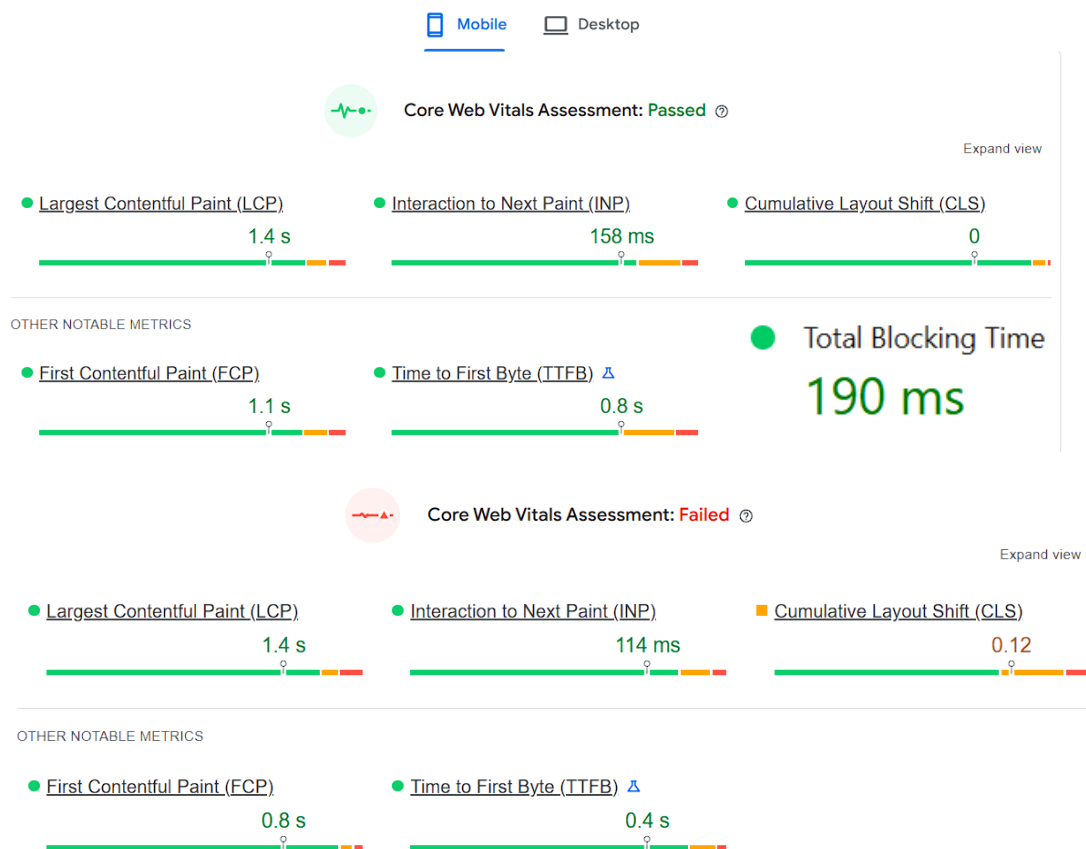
Mobile Desktop

Core Web Vitals Assessment: Passed

Expand view

Largest Contentful Paint (LCP)
1.4 s

Interaction to Next Paint (INP)
158 ms

Cumulative Layout Shift (CLS)
0

OTHER NOTABLE METRICS

First Contentful Paint (FCP)
1.1 s

Time to First Byte (TTFB)
0.8 s

Total Blocking Time
190 ms

Core Web Vitals Assessment: Failed

Expand view

Largest Contentful Paint (LCP)
1.4 s

Interaction to Next Paint (INP)
114 ms

Cumulative Layout Shift (CLS)
0.12

OTHER NOTABLE METRICS

First Contentful Paint (FCP)
0.8 s

Time to First Byte (TTFB)
0.4 s